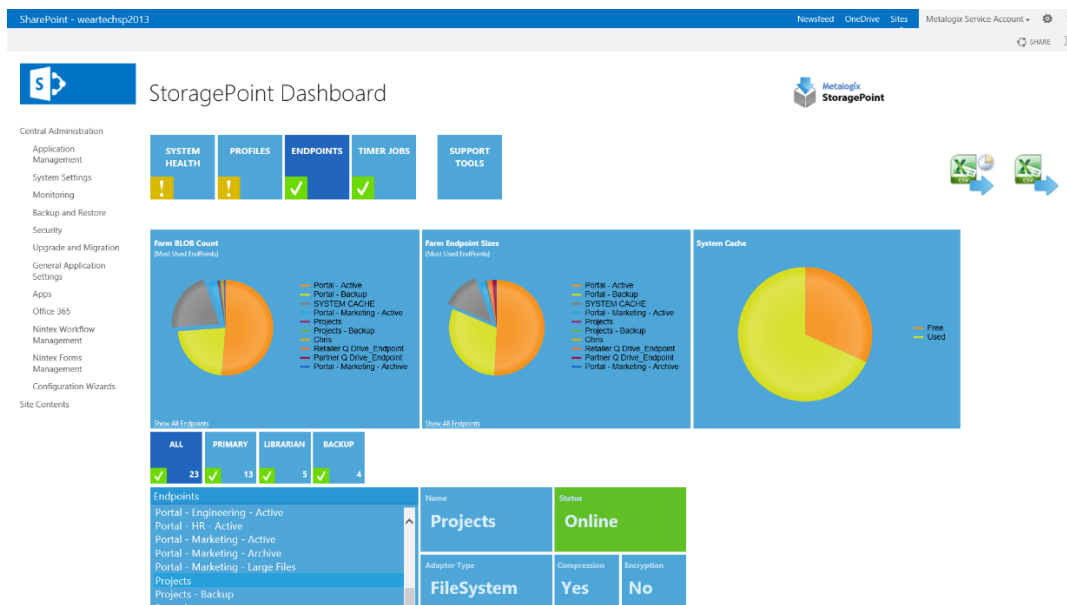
SharePoint - weartechsp2013

Newsfeed OneDrive Sites Metalogix Service Account ▾

SHARE

StoragePoint Dashboard

Metalogix StoragePoint

Central Administration
Application Management
System Settings
Monitoring
Backup and Restore
Security
Upgrade and Migration
General Application Settings
Apps
Office 365
Nintex Workflow Management
Nintex Forms Management
Configuration Wizards
Site Contents

SYSTEM HEALTH
PROFILES
ENDPOINTS
TIMER JOBS
SUPPORT TOOLS

Farm BLOB Count
(Most Used EndPoints)
Portal - Active
Portal - Backup
SYSTEM CACHE
Portal - Marketing - Active
Projects
Projects - Backup
Chris
Retailer Q Drive_Endpoint
Partner Q Drive_Endpoint
Portal - Marketing - Archive
Show All Endpoints

Farm Endpoint Sizes
(Most Used EndPoints)
Portal - Active
Portal - Backup
SYSTEM CACHE
Portal - Marketing - Active
Projects
Projects - Backup
Chris
Retailer Q Drive_Endpoint
Partner Q Drive_Endpoint
Portal - Marketing - Archive
Show All Endpoints

System Cache
Free
Used

ALL 23
PRIMARY 13
LIBRARIAN 5
BACKUP 4

Endpoints
Portal - Engineering - Active
Portal - HR - Active
Portal - Marketing - Active
Portal - Marketing - Archive
Portal - Marketing - Large Files
Projects
Projects - Backup

Name
Projects
Status
Online
Adapter Type
FileSystem
Compression
Yes
Encryption
No